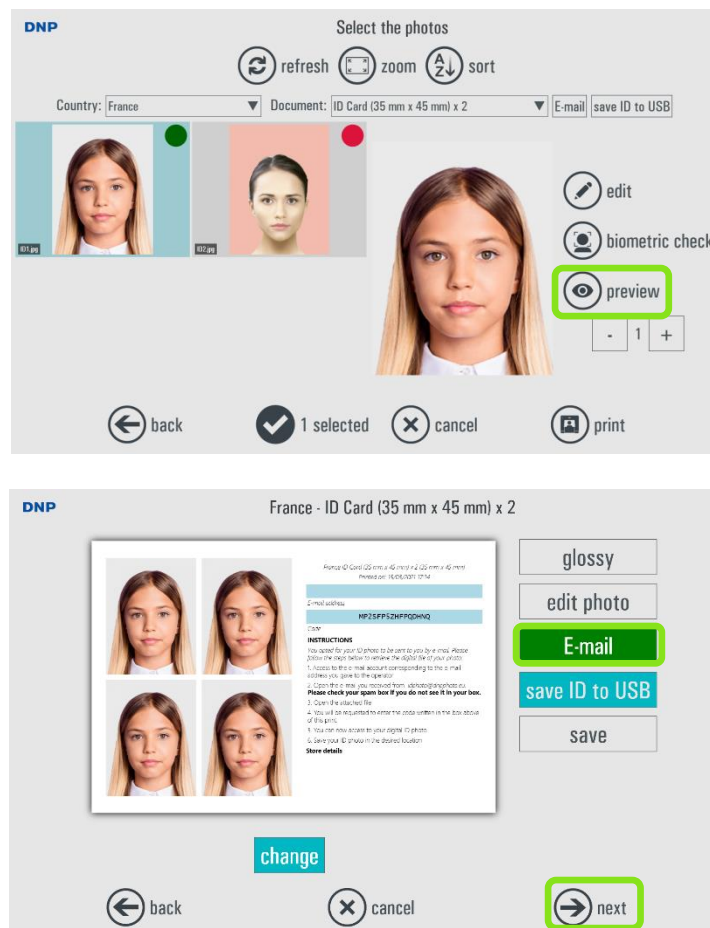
DNP

Select the photos

refresh zoom sort

Country: France

Document: ID Card (35 mm x 45 mm) x 2

E-mail

save ID to USB

ID1.jpg

ID2.jpg

edit

biometric check

preview

- 1 +

back

1 selected

cancel

print

DNP

France - ID Card (35 mm x 45 mm) x 2

France ID Card (35 mm x 45 mm) x 2 (35 mm x 45 mm)
Printed on: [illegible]

E-mail address

MP2SFP5ZHFPQDHNQ

Code

INSTRUCTIONS

You opted for your ID photo to be sent to you by e-mail. Please follow the steps below to retrieve the digital file of your photo:

1. Access to the e-mail account corresponding to the e-mail address you gave to the operator

2. Open the e-mail you received from: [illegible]

Please check your spam box if you do not see it in your box.

3. Open the attached file

4. You will be requested to enter the code written in the box above of this print.

5. You can now access to your digital ID photo.

6. Save your ID photo in the desired location

Store details

glossy

edit photo

E-mail

save ID to USB

save

change

back

cancel

next